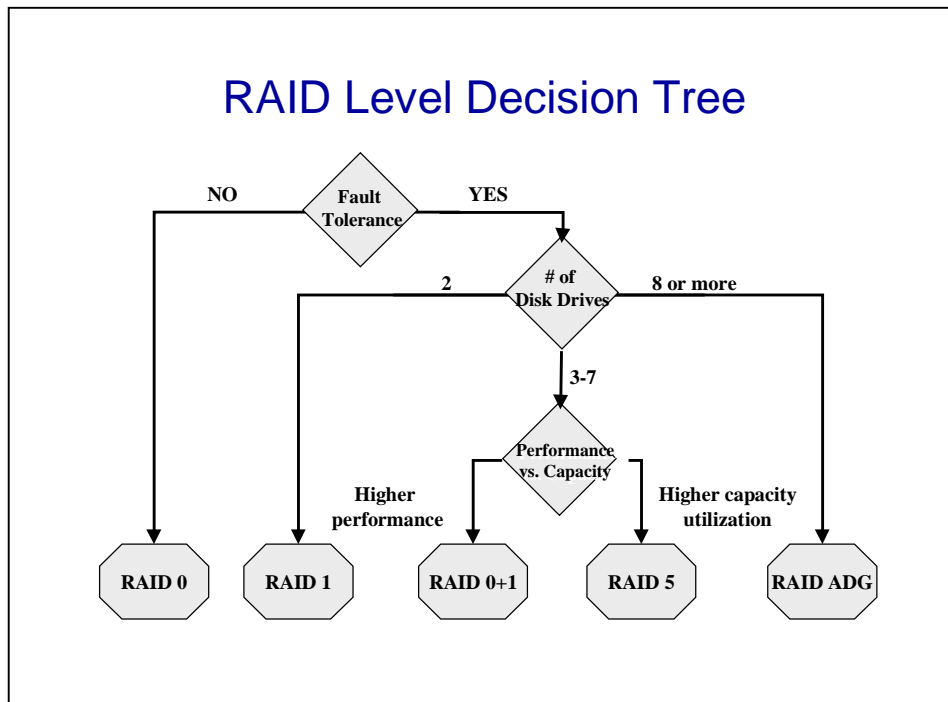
RAID Level Decision Tree

NO

Fault Tolerance

YES

2

# of Disk Drives

8 or more

3-7

Performance vs. Capacity

Higher performance

Higher capacity utilization

RAID 0

RAID 1

RAID 0+1

RAID 5

RAID ADG